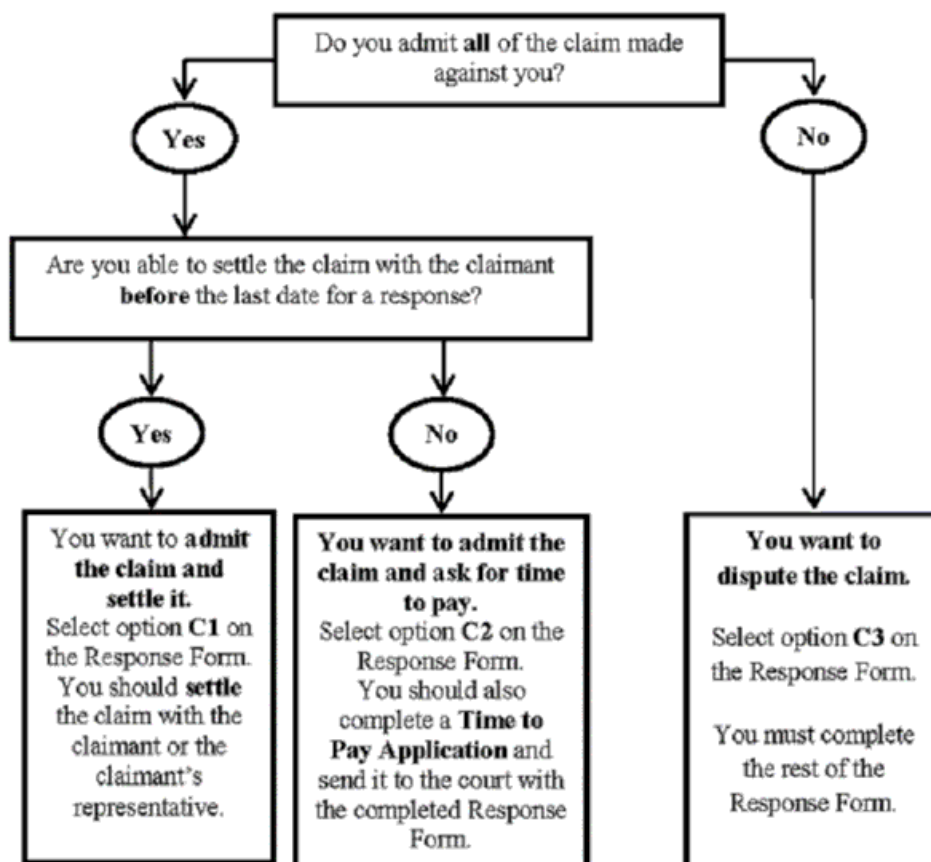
Do you admit all of the claim made against you?

Yes

No

Are you able to settle the claim with the claimant before the last date for a response?

Yes

No

You want to admit the claim and settle it.
Select option C1 on the Response Form.
You should settle the claim with the claimant or the claimant's representative.

You want to admit the claim and ask for time to pay.
Select option C2 on the Response Form.
You should also complete a Time to Pay Application and send it to the court with the completed Response Form.

You want to dispute the claim.

Select option C3 on the Response Form.

You must complete the rest of the Response Form.